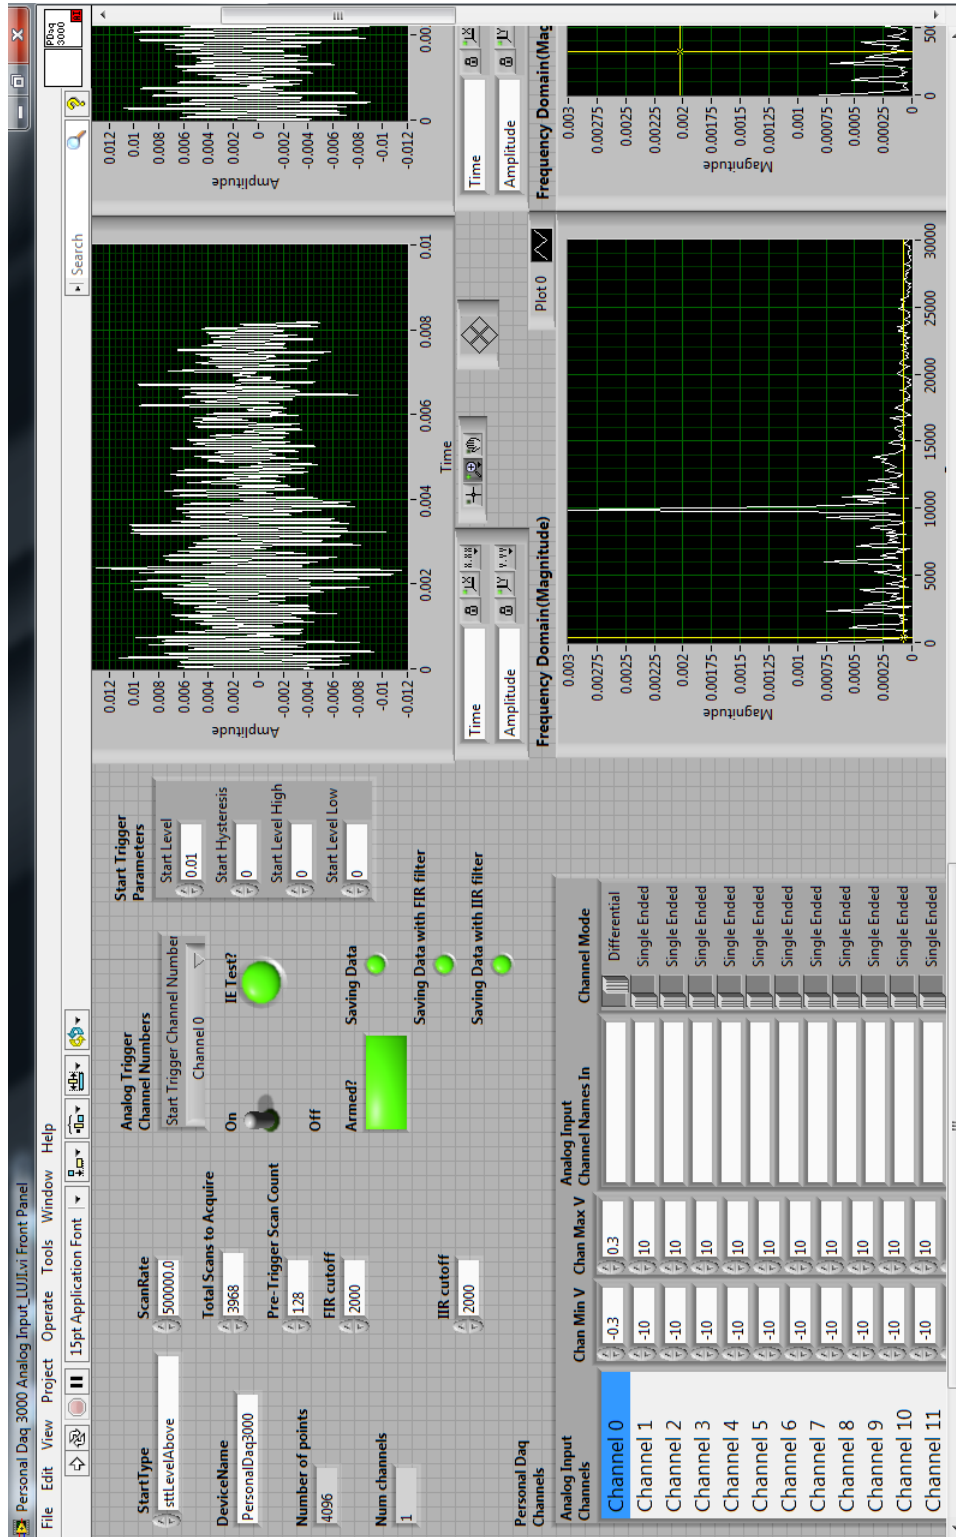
Personal Daq 3000 Analog Input_LUI.vi Front Panel

File Edit View Project Operate Tools Window Help

15pt Application Font

Search

PDaq 3000

StartType
stLevelAbove

ScanRate
500000.0

DeviceName
PersonalDaq3000

Total Scans to Acquire
3968

Number of points
4096

Pre-Trigger Scan Count
128

FIR cutoff
2000

Num channels
1

IIR cutoff
2000

Analog Trigger Channel Numbers
Start Trigger Channel Number
Channel 0

On

Off

IE Test?

Armed?

Saving Data

Saving Data with FIR filter

Saving Data with IIR filter

Start Trigger Parameters
Start Level
0.01
Start Hysteresis
0
Start Level High
0
Start Level Low
0

Personal Daq Channels

Analog Input Channels
Channel 0
Channel 1
Channel 2
Channel 3
Channel 4
Channel 5
Channel 6
Channel 7
Channel 8
Channel 9
Channel 10
Channel 11

| Chan Min V | Chan Max V | Analog Input Channel Names In | Channel Mode |
|---|---|---|---|
| -0.3 | 0.3 | | Differential |
| -10 | 10 | | Single Ended |
| -10 | 10 | | Single Ended |
| -10 | 10 | | Single Ended |
| -10 | 10 | | Single Ended |
| -10 | 10 | | Single Ended |
| -10 | 10 | | Single Ended |
| -10 | 10 | | Single Ended |
| -10 | 10 | | Single Ended |
| -10 | 10 | | Single Ended |
| -10 | 10 | | Single Ended |
| -10 | 10 | | Single Ended |

Amplitude
0.012 0.01 0.008 0.006 0.004 0.002 0 -0.002 -0.004 -0.006 -0.008 -0.01 -0.012
0 0.002 0.004 0.006 0.008 0.01
Time

Time
Amplitude

Plot 0

Frequency Domain(Magnitude)
Magnitude
0.003 0.00275 0.0025 0.00225 0.002 0.00175 0.0015 0.00125 0.001 0.00075 0.0005 0.00025 0
0 5000 10000 15000 20000 25000 30000

Amplitude
0.012 0.01 0.008 0.006 0.004 0.002 0 -0.002 -0.004 -0.006 -0.008 -0.01 -0.012
0 0.00

Time
Amplitude

Frequency Domain(Mag
Magnitude
0.003 0.00275 0.0025 0.00225 0.002 0.00175 0.0015 0.00125 0.001 0.00075 0.0005 0.00025 0
0 50